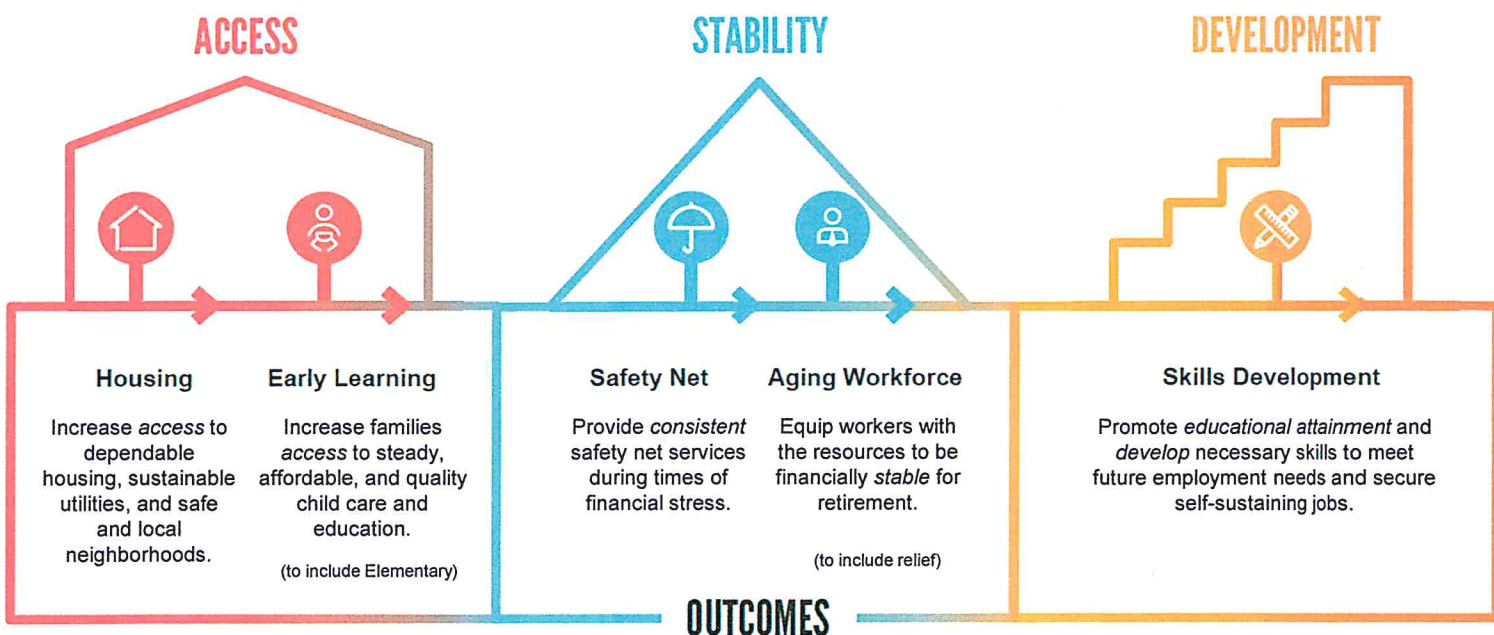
ACCESS

STABILITY

DEVELOPMENT

Housing

Increase *access* to dependable housing, sustainable utilities, and safe and local neighborhoods.

Early Learning

Increase families *access* to steady, affordable, and quality child care and education.

(to include Elementary)

Safety Net

Provide *consistent* safety net services during times of financial stress.

Aging Workforce

Equip workers with the resources to be financially *stable* for retirement.

(to include relief)

Skills Development

Promote *educational attainment* and *develop* necessary skills to meet future employment needs and secure self-sustaining jobs.

OUTCOMES